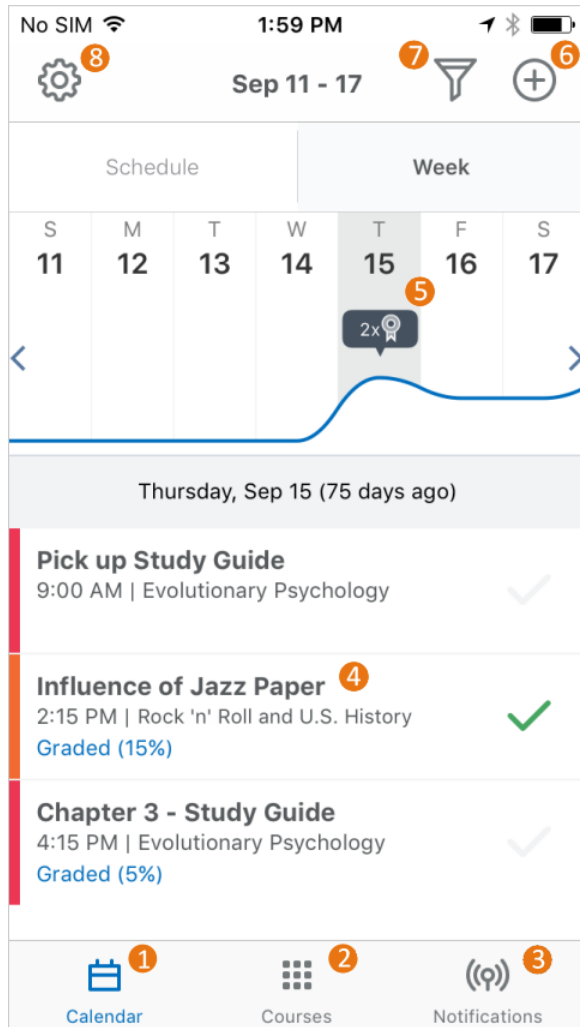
No SIM 1:59 PM

8 Sep 11 - 17 7 6

Schedule Week

| S | M | T | W | T | F | S |
|---|---|---|---|---|---|---|
| 11 | 12 | 13 | 14 | 15 | 16 | 17 |

5

2x

Thursday, Sep 15 (75 days ago)

Pick up Study Guide
9:00 AM | Evolutionary Psychology

Influence of Jazz Paper 4
2:15 PM | Rock 'n' Roll and U.S. History
Graded (15%)

Chapter 3 - Study Guide
4:15 PM | Evolutionary Psychology
Graded (5%)

1 Calendar 2 Courses 3 Notifications